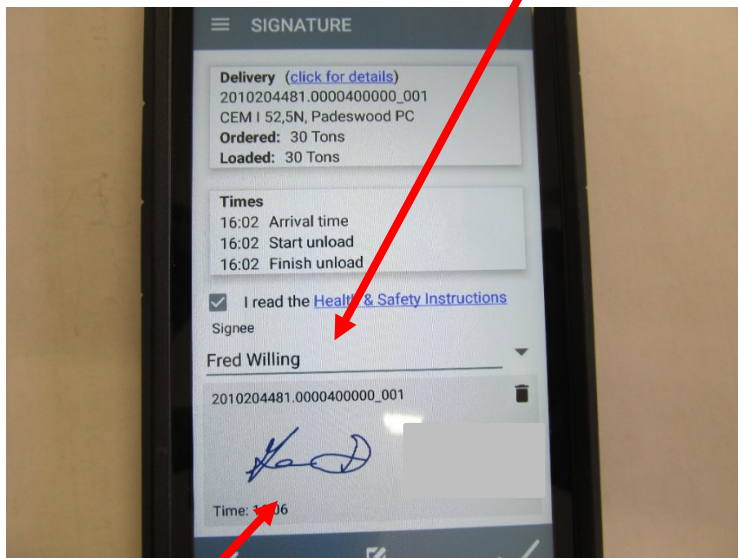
SIGNATURE

**Delivery** (click for details)
2010204481.0000400000_001
CEM I 52,5N, Padeswood PC
**Ordered:** 30 Tons
**Loaded:** 30 Tons

**Times**
16:02 Arrival time
16:02 Start unload
16:02 Finish unload

I read the Health & Safety Instructions

Signee

Fred Willing

2010204481.0000400000_001

Time: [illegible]06